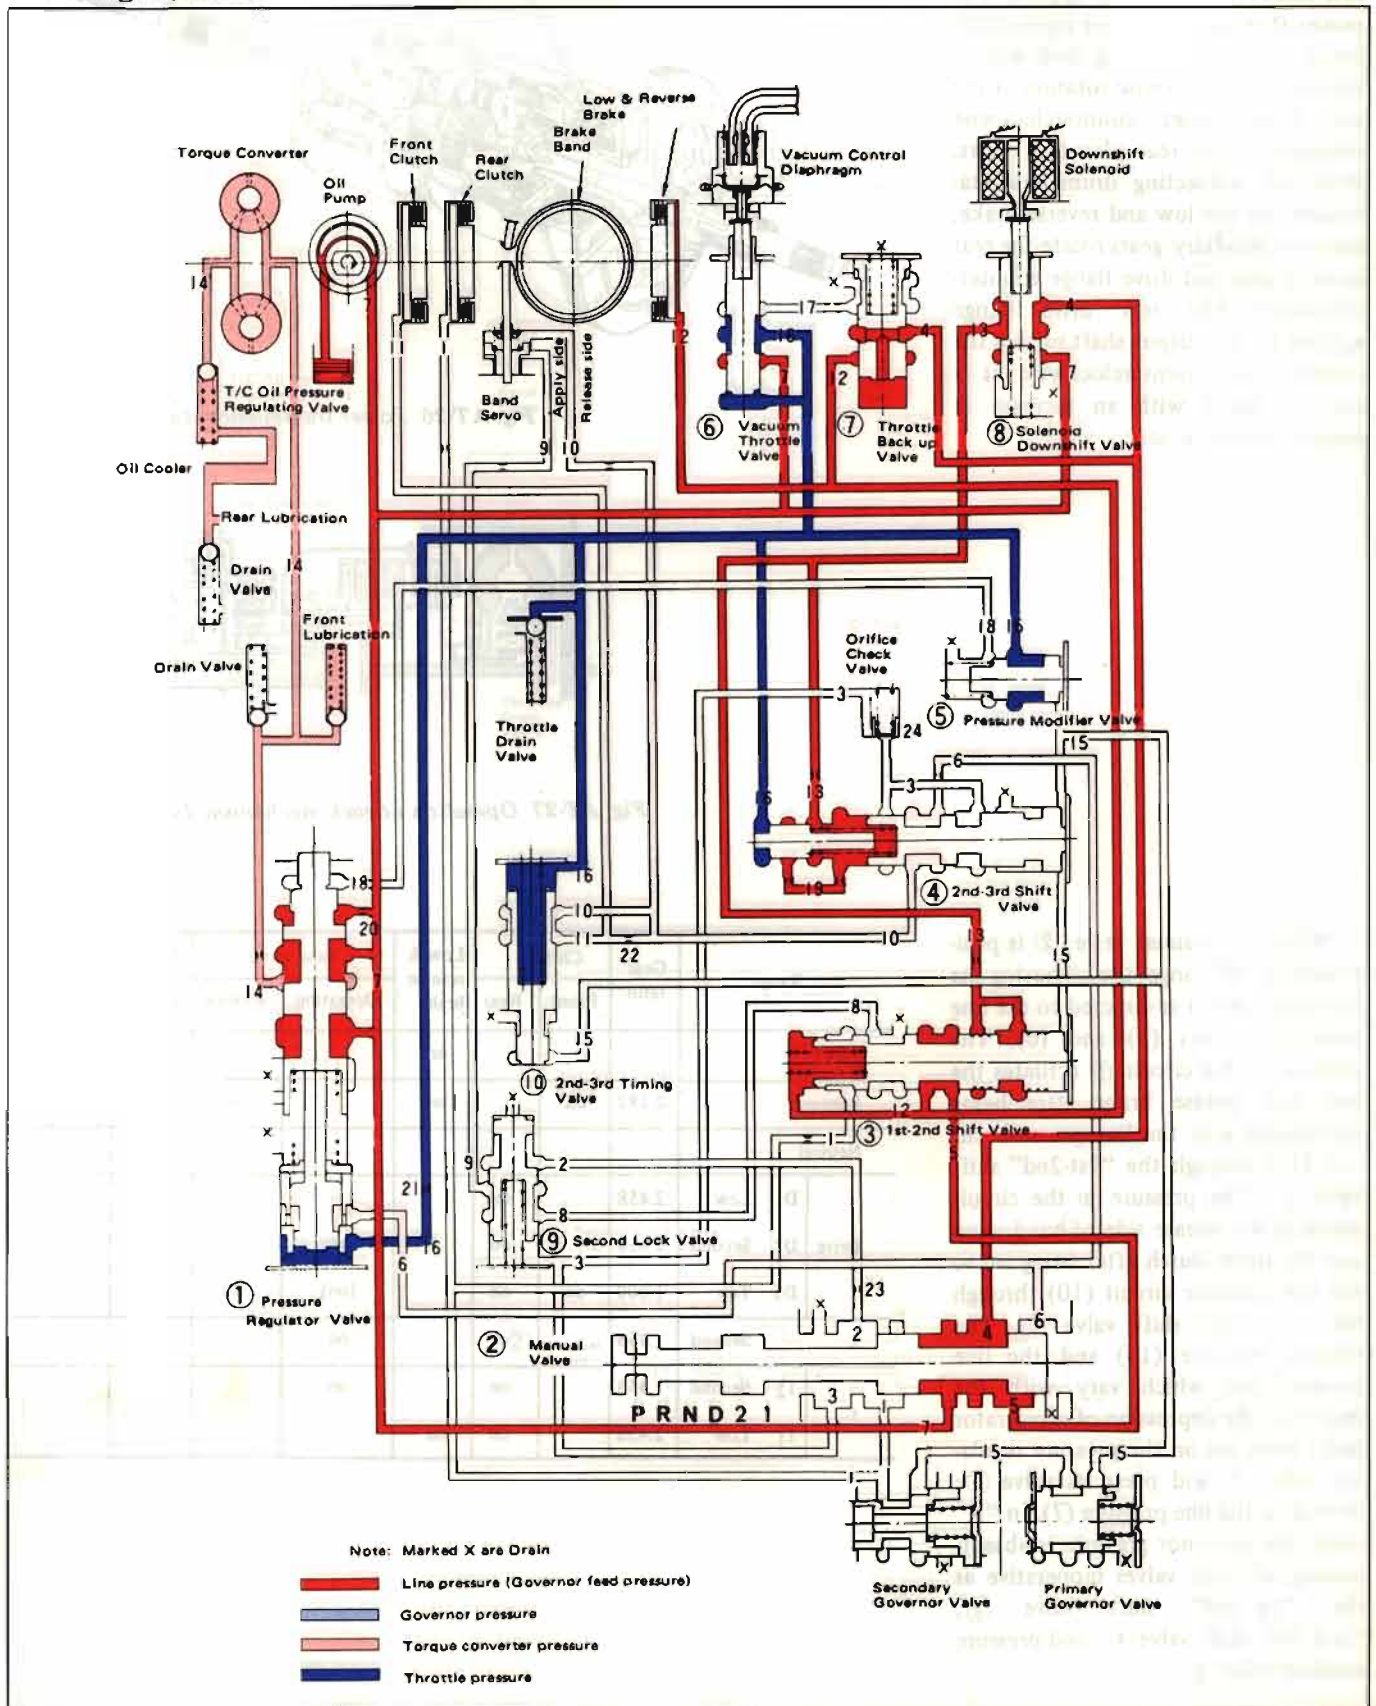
Torque Converter
Oil Pump
Front Clutch
Rear Clutch
Brake Band
Low & Reverse Brake
Vacuum Control Diaphragm
Downshift Solenoid
14
7
T/C Oil Pressure Regulating Valve
Oil Cooler
Rear Lubrication
Drain Valve
14
Front Lubrication
Drain Valve
Band Servo
Apply side
Release side
9 10
12
17
18
7
⑥ Vacuum Throttle Valve
4
12
⑦ Throttle Back up Valve
4
13
7
⑧ Solenoid Downshift Valve
Orifice Check Valve
18 16
⑤ Pressure Modifier Valve
3
24
Throttle Drain Valve
15
6
3
16
13
13
④ 2nd-3rd Shift Valve
18
20
7
14
16
10
11
22
10
13
15
15
⑩ 2nd-3rd Timing Valve
8
12
③ 1st-2nd Shift Valve
1
9
2
8
⑨ Second Lock Valve
3
21
16
6
① Pressure Regulator Valve
23
2
4
6
② Manual Valve
3
5
P R N D 2 1
7
15
15
Note: Marked X are Drain
Line pressure (Governor feed pressure)
Governor pressure
Torque converter pressure
Throttle pressure
Secondary Governor Valve
Primary Governor Valve